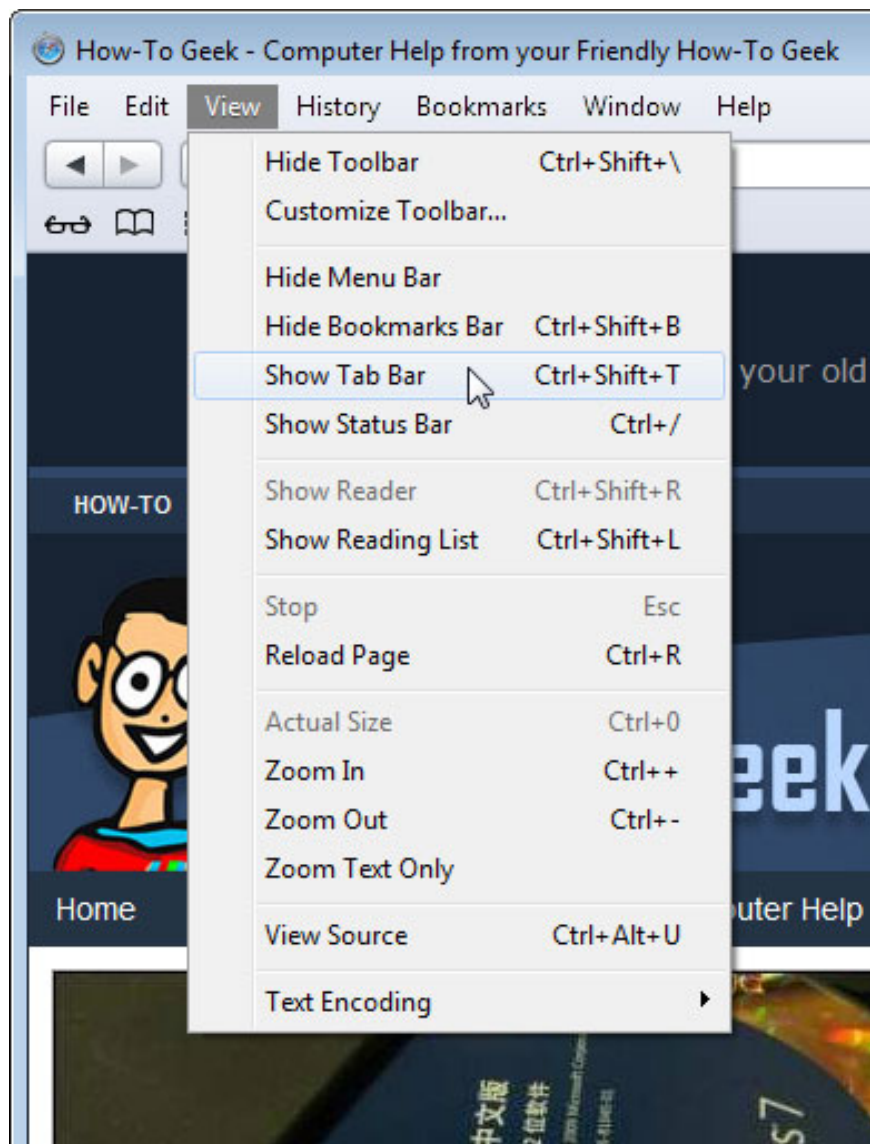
How-To Geek - Computer Help from your Friendly How-To Geek

File Edit View History Bookmarks Window Help

Hide Toolbar Ctrl+Shift+\
Customize Toolbar...

Hide Menu Bar
Hide Bookmarks Bar Ctrl+Shift+B
Show Tab Bar Ctrl+Shift+T
Show Status Bar Ctrl+/

Show Reader Ctrl+Shift+R
Show Reading List Ctrl+Shift+L

Stop Esc
Reload Page Ctrl+R

Actual Size Ctrl+0
Zoom In Ctrl++
Zoom Out Ctrl+-
Zoom Text Only

View Source Ctrl+Alt+U

Text Encoding

your old

HOW-TO

eek

Home

uter Help